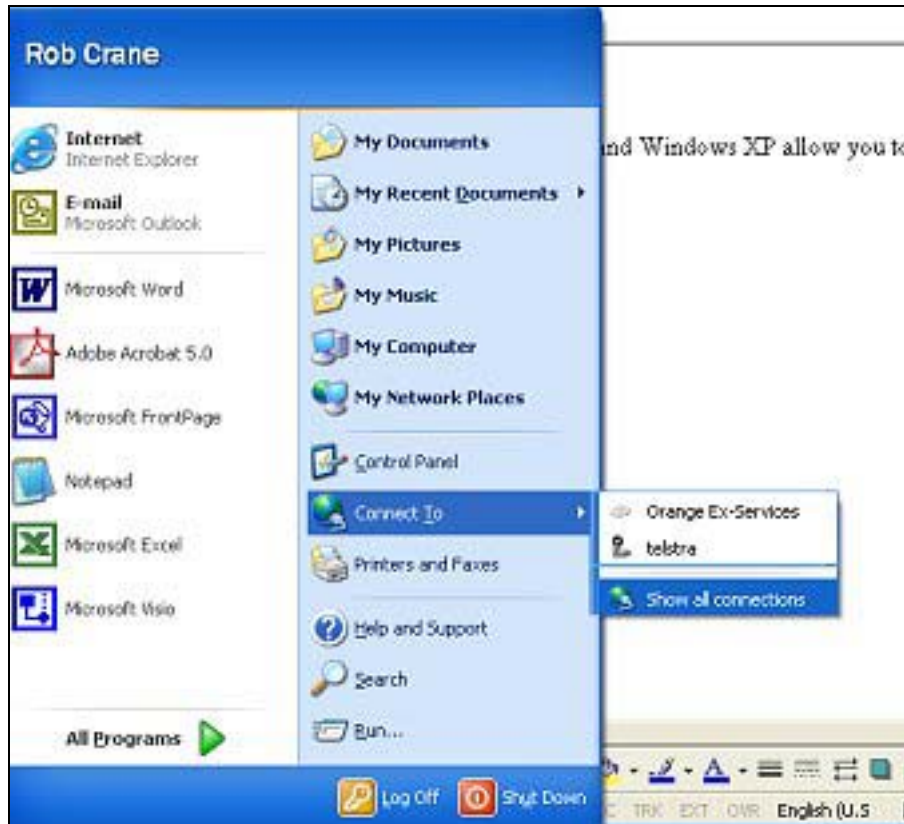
Rob Crane

Internet
Internet Explorer

E-mail
Microsoft Outlook

Microsoft Word

Adobe Acrobat 5.0

Microsoft FrontPage

Notepad

Microsoft Excel

Microsoft Visio

All Programs

My Documents

My Recent Documents

My Pictures

My Music

My Computer

My Network Places

Control Panel

Connect To

Printers and Faxes

Help and Support

Search

Run...

Orange Ex-Services

telstra

Show all connections

Log Off

Shut Down

nd Windows XP allow you to

C TRK EXT OVR English (U.S